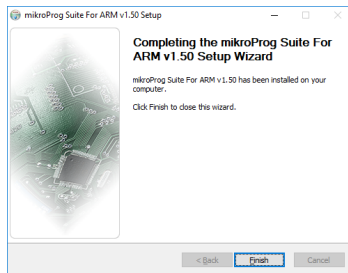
mikroProg Suite For ARM v1.50 Setup

Completing the mikroProg Suite For ARM v1.50 Setup Wizard

mikroProg Suite For ARM v1.50 has been installed on your computer.

Click Finish to close this wizard.

< Back

Finish

Cancel